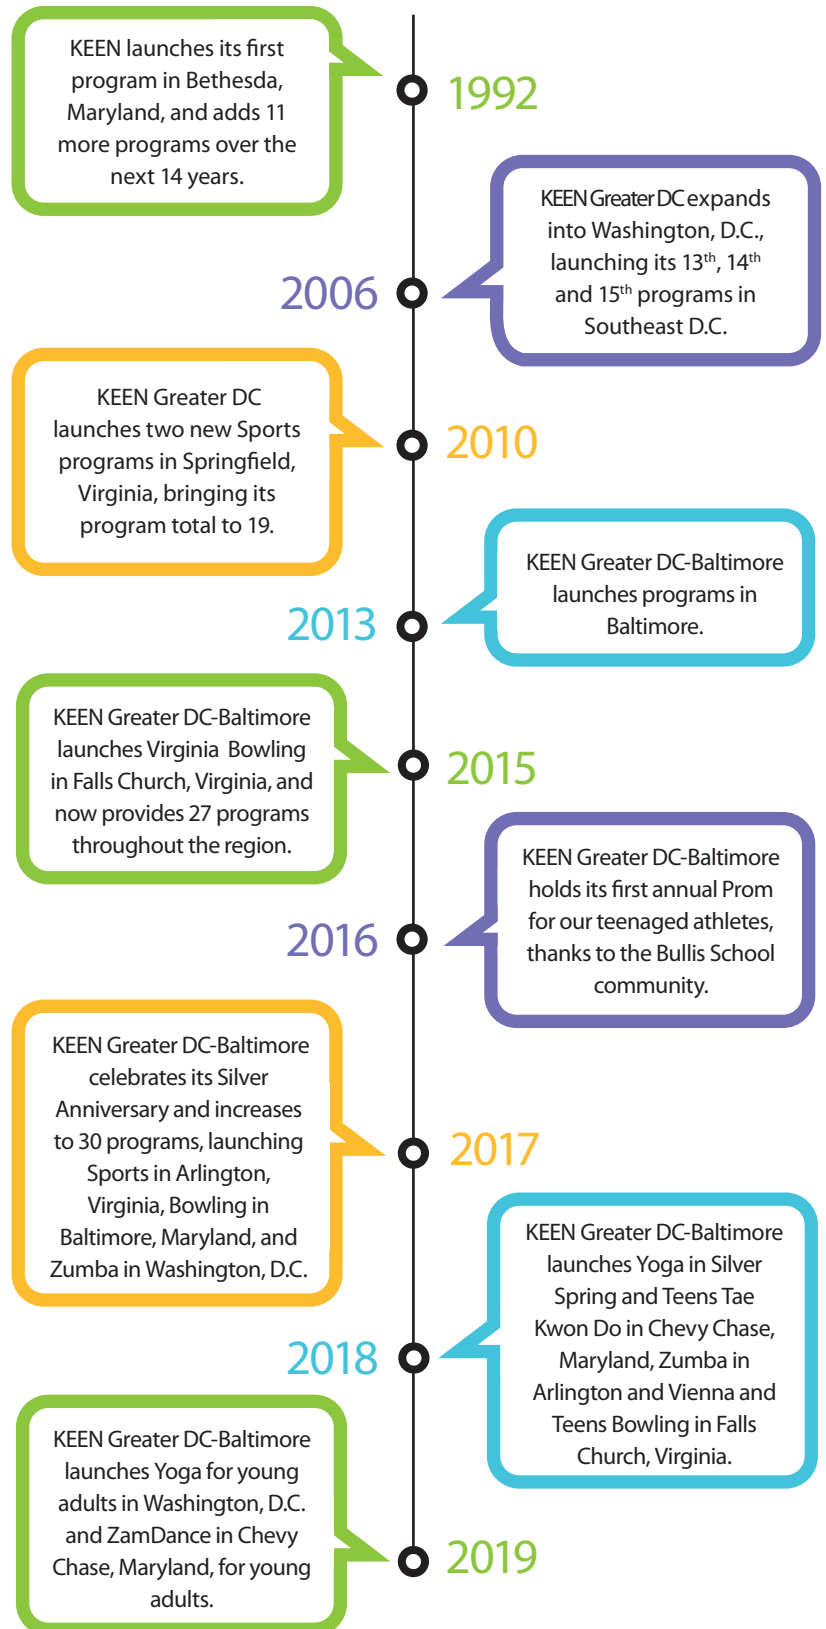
KEEN launches its first program in Bethesda, Maryland, and adds 11 more programs over the next 14 years.

1992

KEEN Greater DC expands into Washington, D.C., launching its 13$^{th}$, 14$^{th}$ and 15$^{th}$ programs in Southeast D.C.

2006

KEEN Greater DC launches two new Sports programs in Springfield, Virginia, bringing its program total to 19.

2010

KEEN Greater DC-Baltimore launches programs in Baltimore.

2013

KEEN Greater DC-Baltimore launches Virginia Bowling in Falls Church, Virginia, and now provides 27 programs throughout the region.

2015

KEEN Greater DC-Baltimore holds its first annual Prom for our teenaged athletes, thanks to the Bullis School community.

2016

KEEN Greater DC-Baltimore celebrates its Silver Anniversary and increases to 30 programs, launching Sports in Arlington, Virginia, Bowling in Baltimore, Maryland, and Zumba in Washington, D.C.

2017

KEEN Greater DC-Baltimore launches Yoga in Silver Spring and Teens Tae Kwon Do in Chevy Chase, Maryland, Zumba in Arlington and Vienna and Teens Bowling in Falls Church, Virginia.

2018

KEEN Greater DC-Baltimore launches Yoga for young adults in Washington, D.C. and ZamDance in Chevy Chase, Maryland, for young adults.

2019